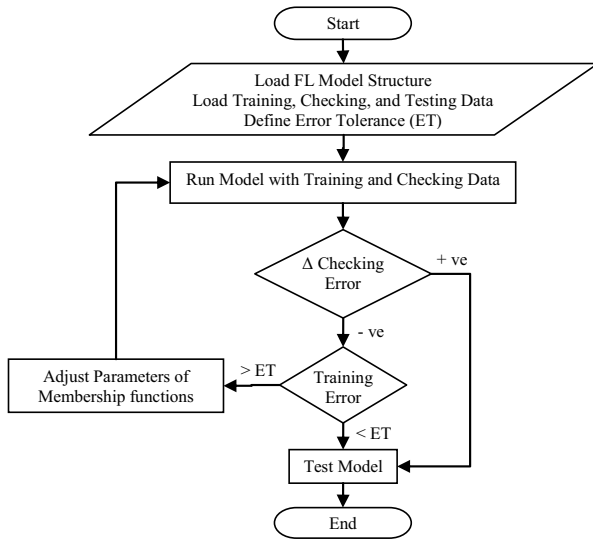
Start

Load FL Model Structure
Load Training, Checking, and Testing Data
Define Error Tolerance (ET)

Run Model with Training and Checking Data

Δ Checking Error

+ ve

- ve

Adjust Parameters of Membership functions

> ET

Training Error

< ET

Test Model

End